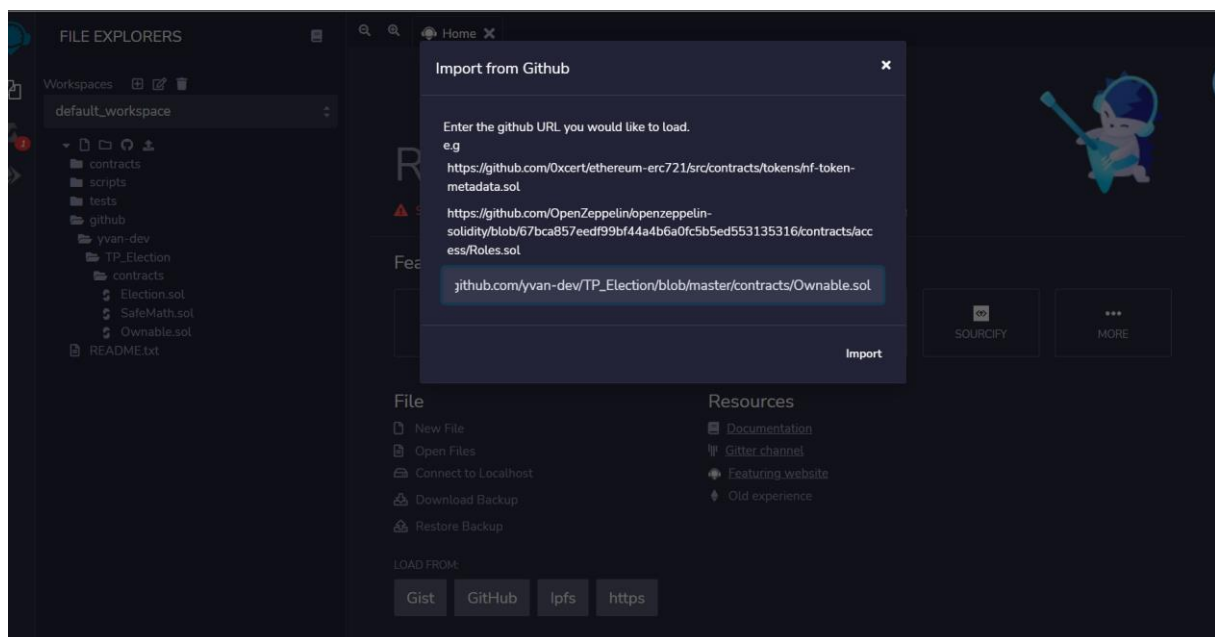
FILE EXPLORERS

Workspaces

default_workspace

contracts
scripts
tests
github
yvan-dev
TP_Election
contracts
Election.sol
SafeMath.sol
Ownable.sol
README.txt

Home ✕

Import from Github

×

Enter the github URL you would like to load.
e.g
https://github.com/0xcert/ethereum-erc721/src/contracts/tokens/nf-token-metadata.sol

https://github.com/OpenZeppelin/openzeppelin-solidity/blob/67bca857eedf99bf44a4b6a0fc5b5ed553135316/contracts/access/Roles.sol

jithub.com/yvan-dev/TP_Election/blob/master/contracts/Ownable.sol

Import

R

Fea

SOURCIFY

MORE

File
New File
Open Files
Connect to Localhost
Download Backup
Restore Backup

Resources
Documentation
Gitter channel
Featuring website
Old experience

LOAD FROM:
Gist GitHub Ipfs https